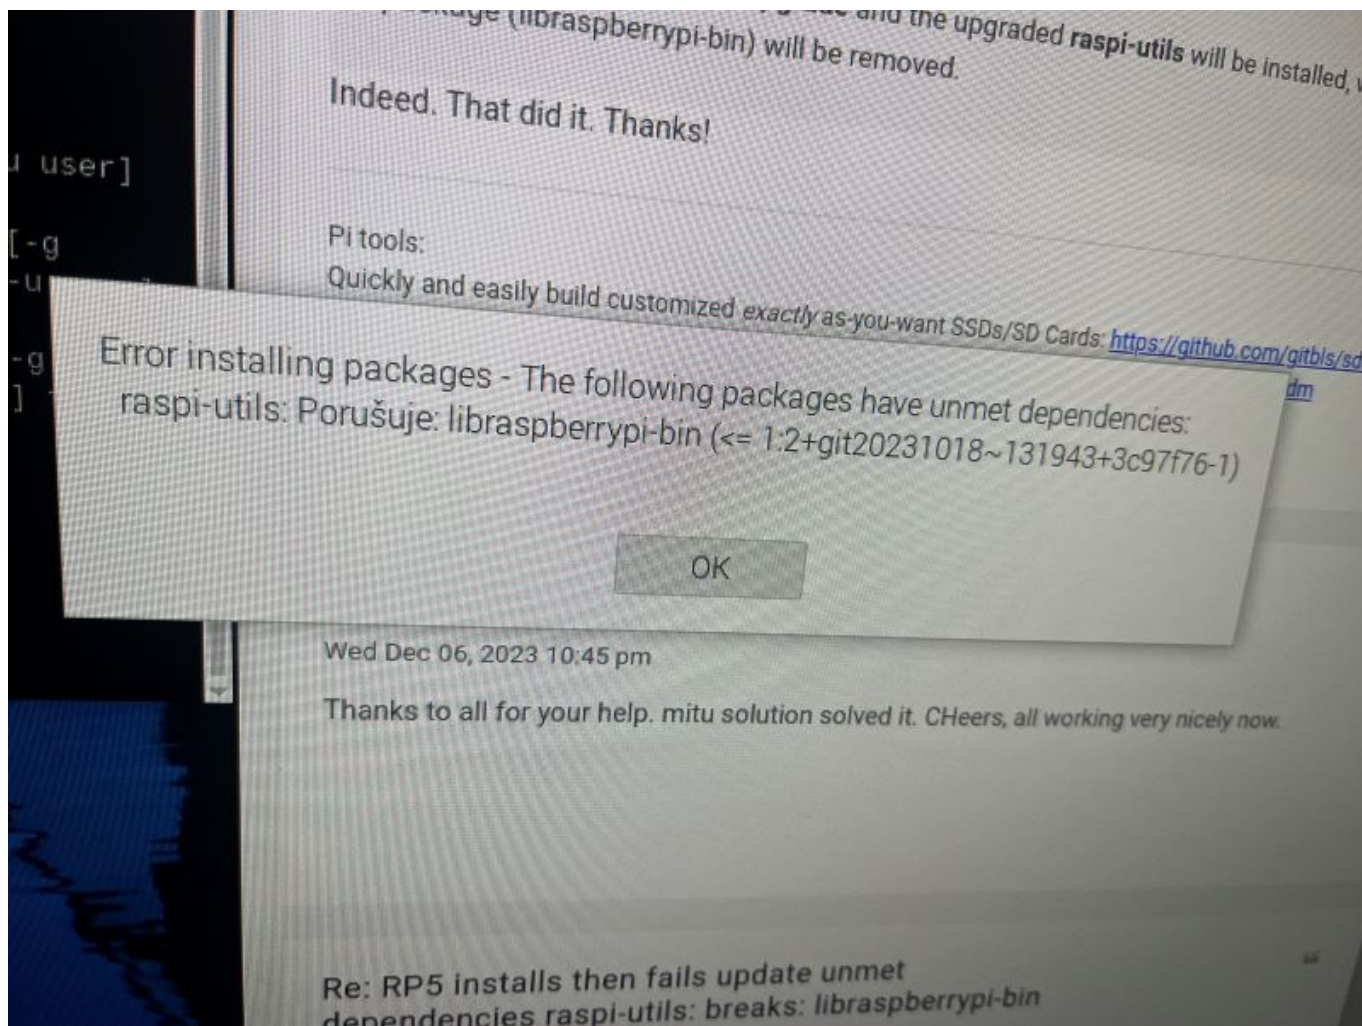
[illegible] (libraspberrypi-bin) will be removed. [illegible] and the upgraded raspi-utils will be installed, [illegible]

Indeed. That did it. Thanks!

Pi tools:
Quickly and easily build customized exactly as-you-want SSDs/SD Cards: https://github.com/gitbls/sd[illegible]
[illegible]dm

u user]
[-g
-u
-g
]

Error installing packages - The following packages have unmet dependencies:
raspi-utils: Porušuje: libraspberrypi-bin (<= 1:2+git20231018~131943+3c97f76-1)

OK

Wed Dec 06, 2023 10:45 pm

Thanks to all for your help. mitu solution solved it. CHeers, all working very nicely now.

Re: RP5 installs then fails update unmet dependencies raspi-utils: breaks: libraspberrypi-bin